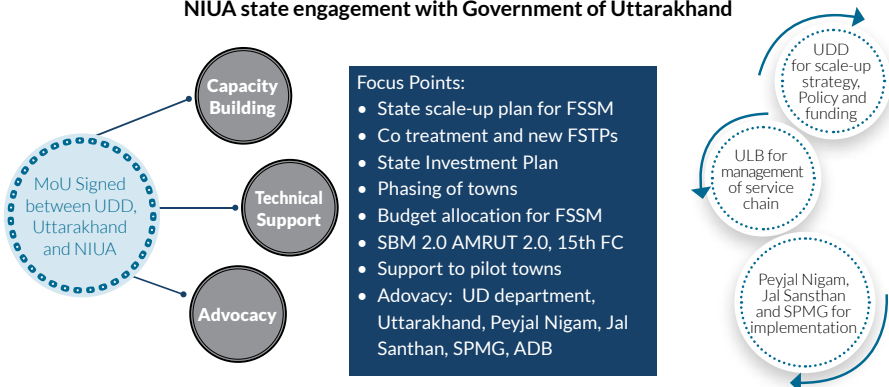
NIUA state engagement with Government of Uttarakhand

MoU Signed between UDD, Uttarakhand and NIUA

Capacity Building

Technical Support

Advocacy

Focus Points:
- State scale-up plan for FSSM
- Co treatment and new FSTPs
- State Investment Plan
- Phasing of towns
- Budget allocation for FSSM
- SBM 2.0 AMRUT 2.0, 15th FC
- Support to pilot towns
- Adovacy: UD department, Uttarakhand, Peyjal Nigam, Jal Santhan, SPMG, ADB

UDD for scale-up strategy, Policy and funding

ULB for management of service chain

Peyjal Nigam, Jal Sansthan and SPMG for implementation